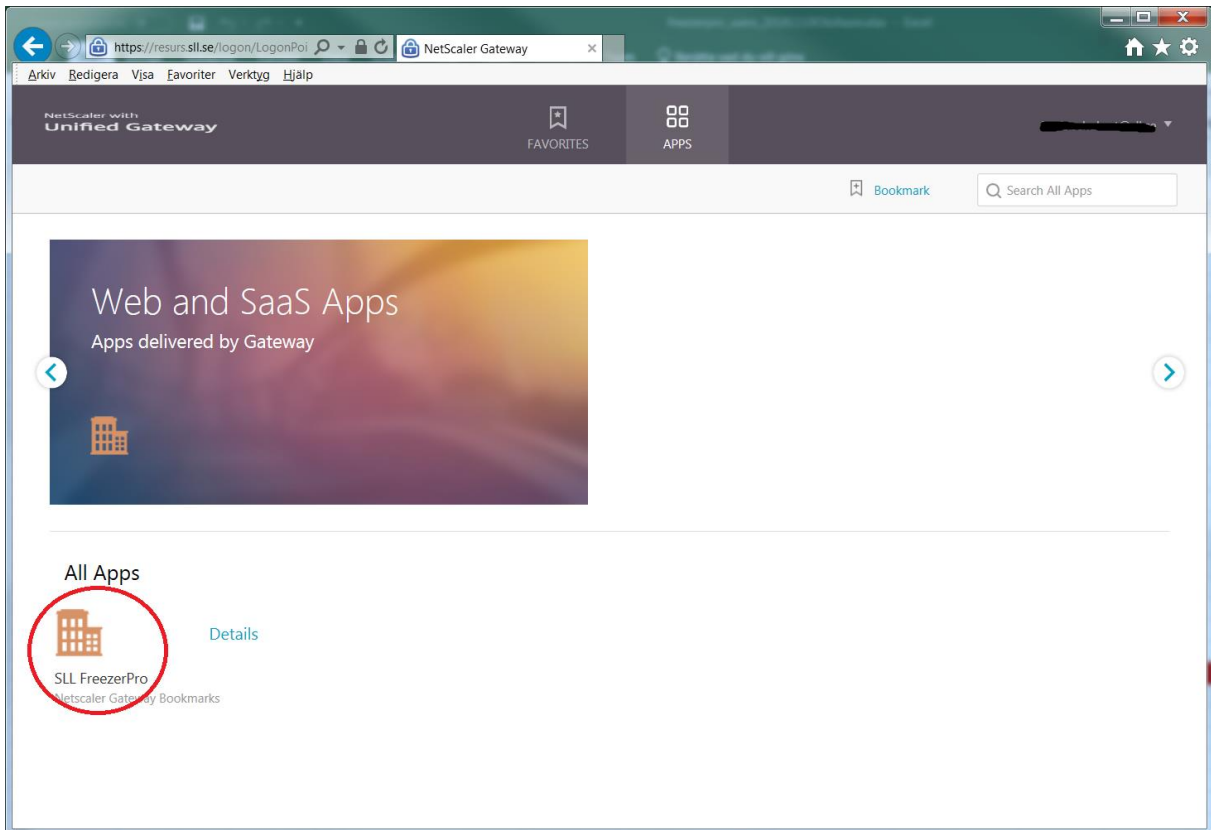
https://resurs.sll.se/logon/LogonPoi
NetScaler Gateway
Arkiv Redigera Visa Favoriter Verktyg Hjälp

NetScaler with
Unified Gateway
FAVORITES
APPS
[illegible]

Bookmark
Search All Apps

Web and SaaS Apps
Apps delivered by Gateway

All Apps
Details
SLL FreezerPro
Netscaler Gateway Bookmarks